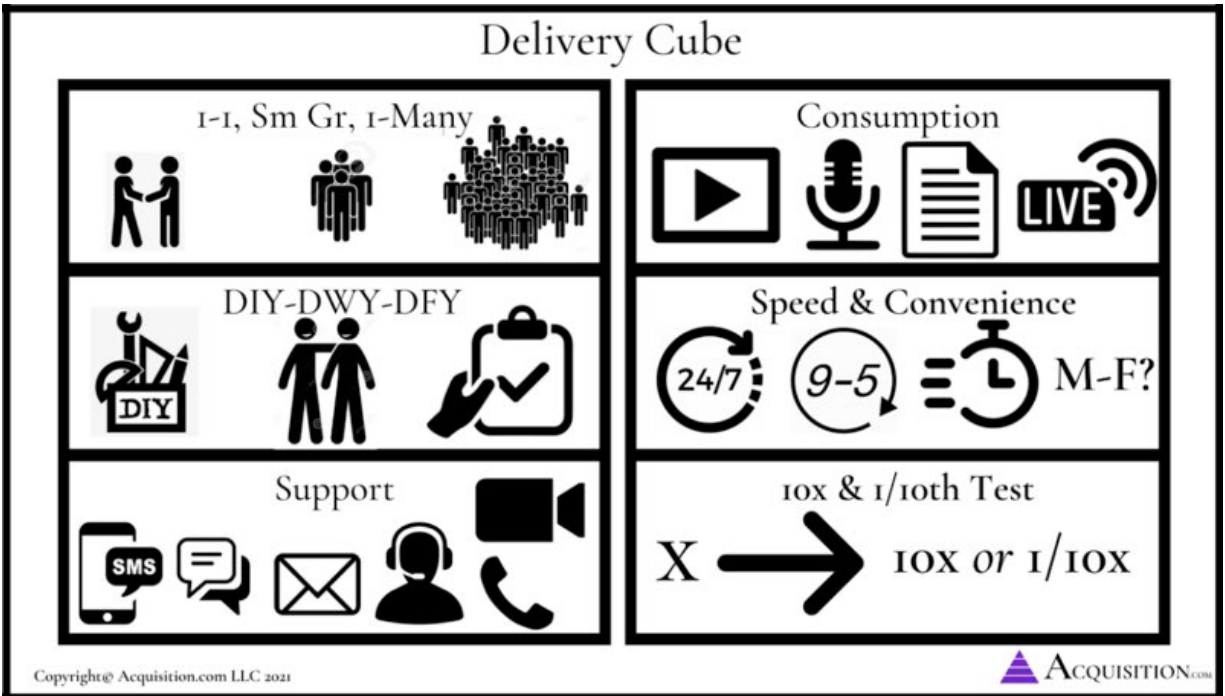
Delivery Cube

1-1, Sm Gr, 1-Many

DIY-DWY-DFY

DIY

Support

SMS

Consumption

LIVE

Speed & Convenience

24/7

9-5

M-F?

10x & 1/10th Test

X

10x *or* 1/10x

Copyright© Acquisition.com LLC 2021

ACQUISITION.COM